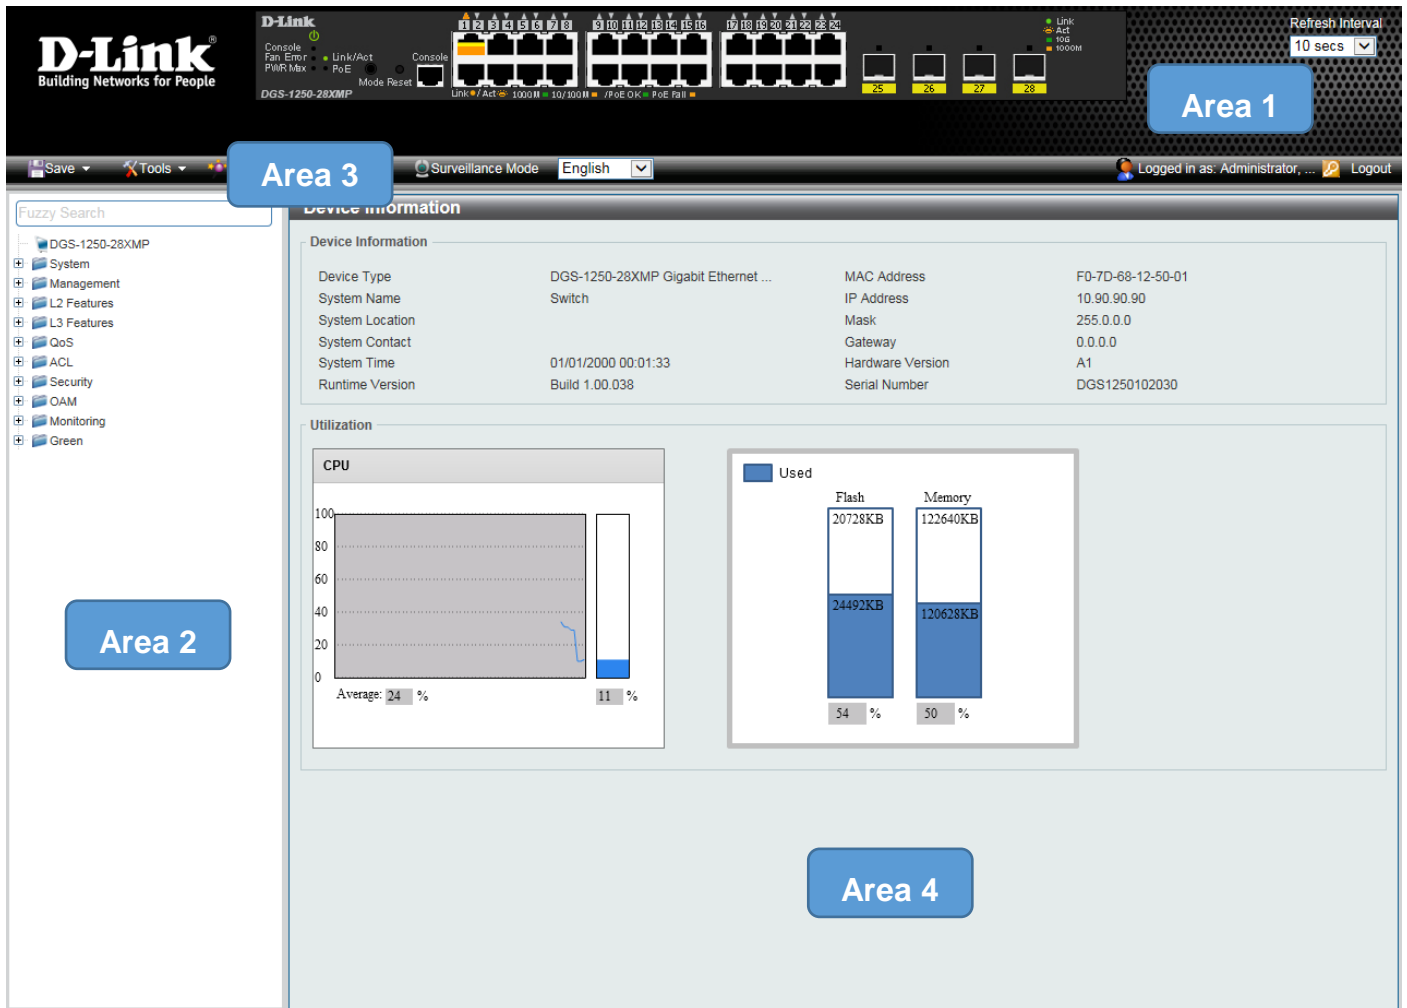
D-Link
Building Networks for People

D-Link
Console
Fan Error
PWR Max
Link/Act
PoE
Console
Mode Reset
DGS-1250-28XMP
1 2 3 4 5 6 7 8 9 10 11 12 13 14 15 16 17 18 19 20 21 22 23 24
Link/Act 1000M 10/100M /PoE OK PoE Fail
25 26 27 28
Link
Act
10G
1000M

Refresh Interval
10 secs

Area 1

Save Tools
Area 3
Surveillance Mode English
Logged in as: Administrator, ... Logout

Fuzzy Search
DGS-1250-28XMP
System
Management
L2 Features
L3 Features
QoS
ACL
Security
OAM
Monitoring
Green

Area 2

Device Information

Device Information

| Device Type | DGS-1250-28XMP Gigabit Ethernet ... | MAC Address | F0-7D-68-12-50-01 |
|---|---|---|---|
| System Name | Switch | IP Address | 10.90.90.90 |
| System Location | | Mask | 255.0.0.0 |
| System Contact | | Gateway | 0.0.0.0 |
| System Time | 01/01/2000 00:01:33 | Hardware Version | A1 |
| Runtime Version | Build 1.00.038 | Serial Number | DGS1250102030 |

Utilization

CPU
100
80
60
40
20
0
Average: 24 %
11 %

Used
Flash
Memory
20728KB
122640KB
24492KB
120628KB
54 %
50 %

Area 4